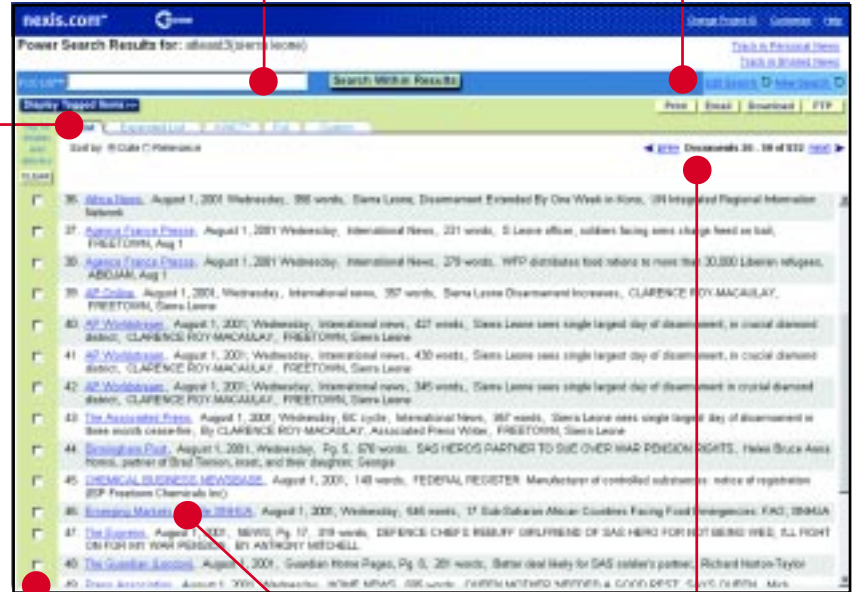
nexis.com

Change Project ID Customize Help

Power Search Results for: atleast3(sierra leone)

Track in Personal News

Track in Shared News

FOCUS™

Search Within Results

Edit Search New Search

Display Tagged Items >>

Print Email Download FTP

List Expanded List KWIC™ Full Custom

CLEAR

Sort by: Date Relevance

prev Documents 36 - 50 of 532 next

36. Africa News, August 1, 2001 Wednesday, 366 words, Sierra Leone; Disarmament Extended By One Week in Kono, UN Integrated Regional Information Network

37. Agence France Presse, August 1, 2001 Wednesday, International News, 231 words, S Leone officer, soldiers facing sex charge freed on bail, FREETOWN, Aug 1

38. Agence France Presse, August 1, 2001 Wednesday, International News, 278 words, WFP distributes food rations to more than 30,000 Liberian refugees, ABIDJAN, Aug 1

39. AP Online, August 1, 2001; Wednesday, International news, 357 words, Sierra Leone Disarmament Increases, CLARENCE ROY-MACAULAY, FREETOWN, Sierra Leone

40. AP Worldstream, August 1, 2001; Wednesday, International news, 427 words, Sierra Leone sees single largest day of disarmament in crucial diamond district, CLARENCE ROY-MACAULAY, FREETOWN, Sierra Leone

41. AP Worldstream, August 1, 2001; Wednesday, International news, 430 words, Sierra Leone sees single largest day of disarmament in crucial diamond district, CLARENCE ROY-MACAULAY, FREETOWN, Sierra Leone

42. AP Worldstream, August 1, 2001; Wednesday, International news, 345 words, Sierra Leone sees single largest day of disarmament in crucial diamond district, CLARENCE ROY-MACAULAY, FREETOWN, Sierra Leone

43. The Associated Press, August 1, 2001, Wednesday, BC cycle, International News, 367 words, Sierra Leone sees single largest day of disarmament in three month cease-fire, By CLARENCE ROY-MACAULAY, Associated Press Writer, FREETOWN, Sierra Leone

44. Birmingham Post, August 1, 2001, Wednesday, Pg. 5, 676 words, SAS HEROS PARTNER TO SUE OVER WAR PENSION RIGHTS, Helen Bruce Ann Morris, partner of Brad Tinnion, inset, and their daughter, Georgia

45. CHEMICAL BUSINESS NEWSBASE, August 1, 2001, 148 words, FEDERAL REGISTER: Manufacturer of controlled substances: notice of registration (ISP Freetown Chemicals Inc)

46. Emerging Markets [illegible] (BBC), August 1, 2001, Wednesday, 646 words, 17 Sub-Saharan African Countries Facing Food Emergencies: FAO, XINHUA

47. The Express, August 1, 2001, NEWS; Pg. 17, 319 words, DEFENCE CHIEFS REBUFF GIRLFRIEND OF SAS HERO FOR NOT BEING WED; ILL FIGHT ON FOR HIS WAR PENSION, BY ANTHONY MITCHELL

48. The Guardian (London), August 1, 2001, Guardian Home Pages, Pg. 6, 281 words, Better deal likely for SAS soldier's partner, Richard Norton-Taylor

49. Press Association, August 1, 2001, Wednesday, HOME NEWS, 695 words, QUEEN MOTHER NEEDED A GOOD REST, SAYS QUEEN, Mick